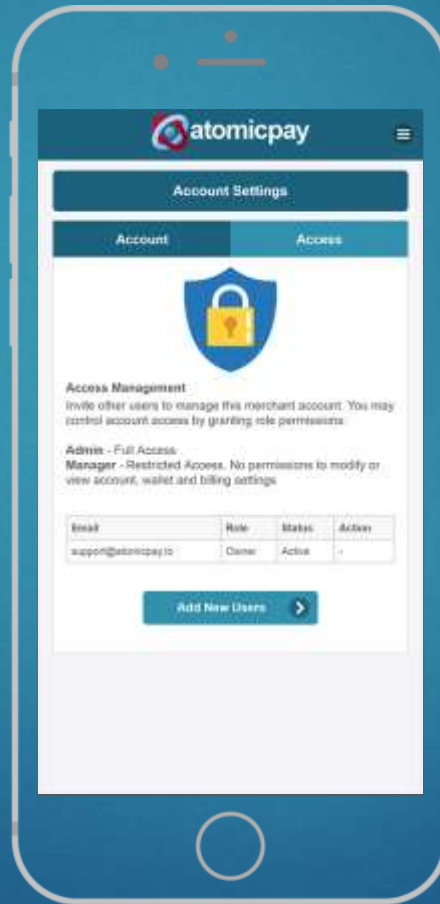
atomicpay

Account Settings

Account

Access

Access Management
Invite other users to manage this merchant account. You may control account access by granting role permissions.

Admin - Full Access
Manager - Restricted Access. No permissions to modify or view account, wallet and billing settings

| Email | Role | Status | Action |
|---|---|---|---|
| support@atomicpay.io | Owner | Active | - |

Add New Users